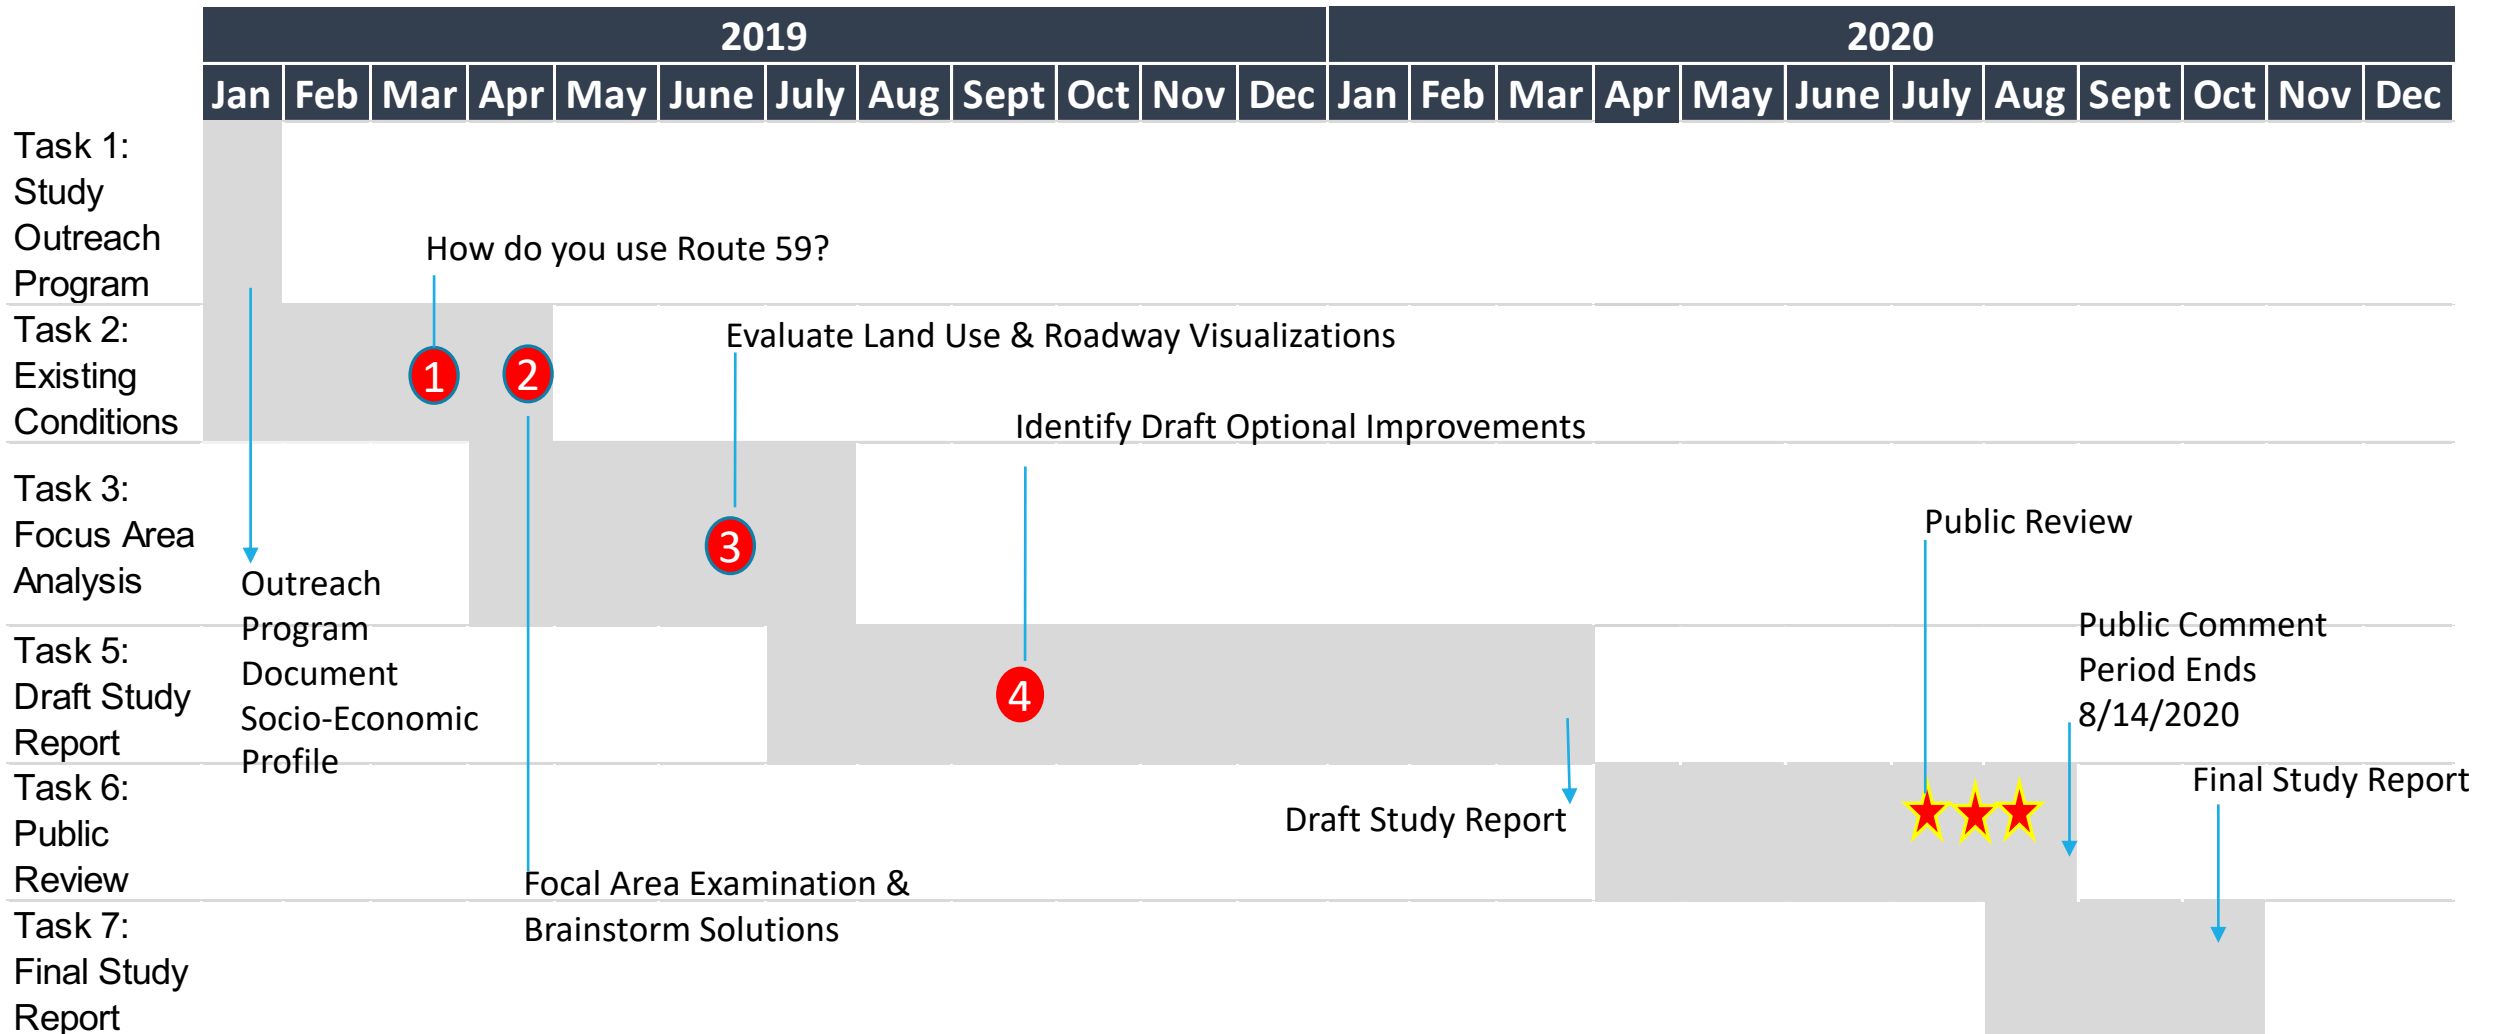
| | 2019 | | | | | | | | | | | | 2020 | | | | | | | | | | | |
|---|---|---|---|---|---|---|---|---|---|---|---|---|---|---|---|---|---|---|---|---|---|---|---|---|
| | Jan | Feb | Mar | Apr | May | June | July | Aug | Sept | Oct | Nov | Dec | Jan | Feb | Mar | Apr | May | June | July | Aug | Sept | Oct | Nov | Dec |
| Task 1: Study Outreach Program | | | | | | | | | | | | | | | | | | | | | | | | |
| Task 2: Existing Conditions | | | | | | | | | | | | | | | | | | | | | | | | |
| Task 3: Focus Area Analysis | | | | | | | | | | | | | | | | | | | | | | | | |
| Task 5: Draft Study Report | | | | | | | | | | | | | | | | | | | | | | | | |
| Task 6: Public Review | | | | | | | | | | | | | | | | | | | | | | | | |
| Task 7: Final Study Report | | | | | | | | | | | | | | | | | | | | | | | | |

How do you use Route 59?

1

2

Evaluate Land Use & Roadway Visualizations

Identify Draft Optional Improvements

3

Outreach Program Document Socio-Economic Profile

4

Public Review

Public Comment Period Ends 8/14/2020

Final Study Report

Draft Study Report

Focal Area Examination & Brainstorm Solutions